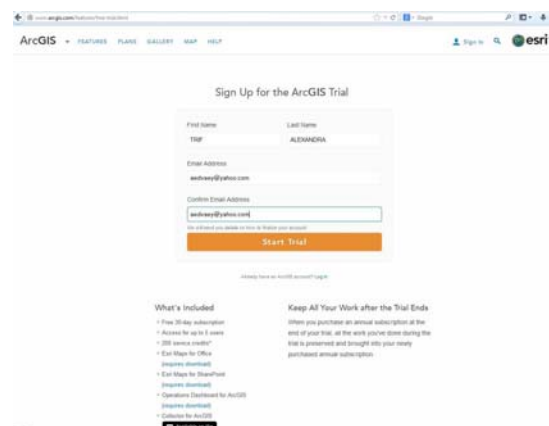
www.arcgis.com/features/free-trial.html

Google

ArcGIS FEATURES PLANS GALLERY MAP HELP

Sign In

esri

Sign Up for the ArcGIS Trial

First Name

TRIF

Last Name

ALEXANDRA

Email Address

aedraey@yahoo.com

Confirm Email Address

aedraey@yahoo.com

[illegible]

Start Trial

Already have an ArcGIS account? Log in

What's Included

• Free 30-day subscription
• Access for up to 5 users
• 200 service credits*
• Esri Maps for Office (requires download)
• Esri Maps for SharePoint (requires download)
• Operations Dashboard for ArcGIS (requires download)
• Collector for ArcGIS

Keep All Your Work after the Trial Ends

When you purchase an annual subscription at the end of your trial, all the work you've done during the trial is preserved and brought into your newly purchased annual subscription.